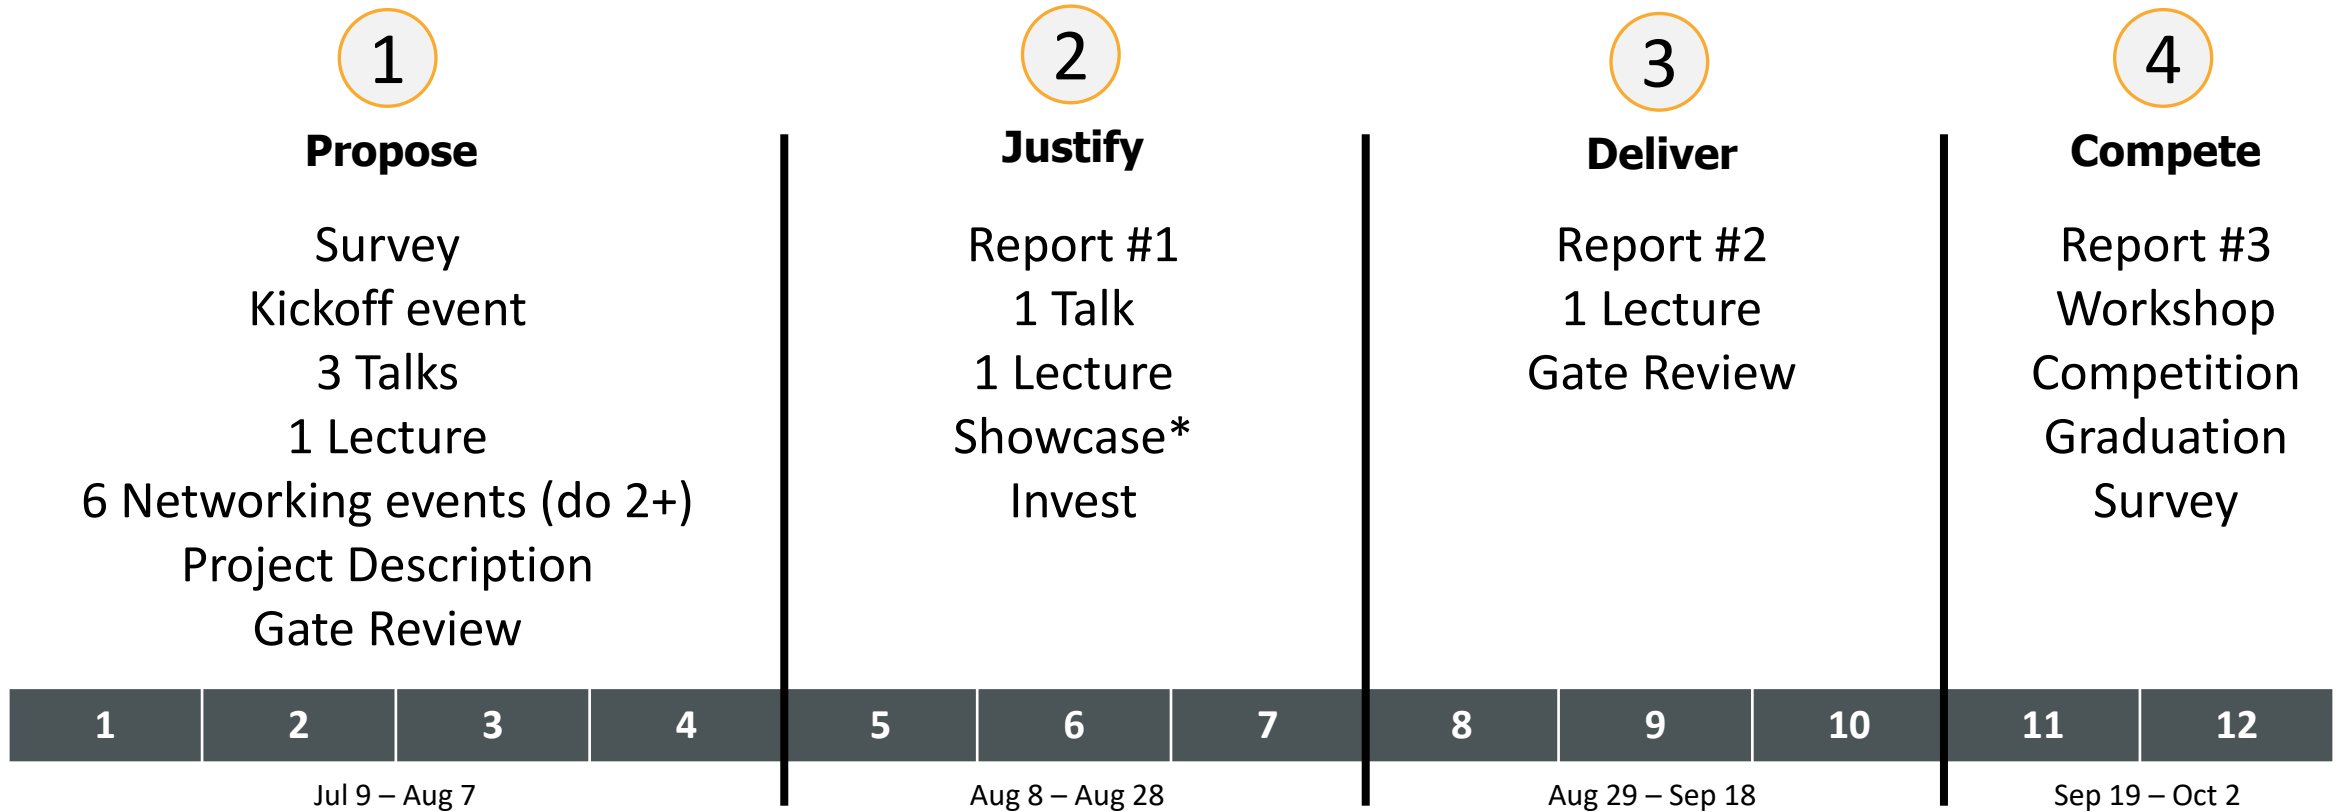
1

Propose

Survey
Kickoff event
3 Talks
1 Lecture
6 Networking events (do 2+)
Project Description
Gate Review

2

Justify

Report #1
1 Talk
1 Lecture
Showcase*
Invest

3

Deliver

Report #2
1 Lecture
Gate Review

4

Compete

Report #3
Workshop
Competition
Graduation
Survey

| 1 | 2 | 3 | 4 | 5 | 6 | 7 | 8 | 9 | 10 | 11 | 12 |
|---|---|---|---|---|---|---|---|---|---|---|---|

Jul 9 – Aug 7

Aug 8 – Aug 28

Aug 29 – Sep 18

Sep 19 – Oct 2